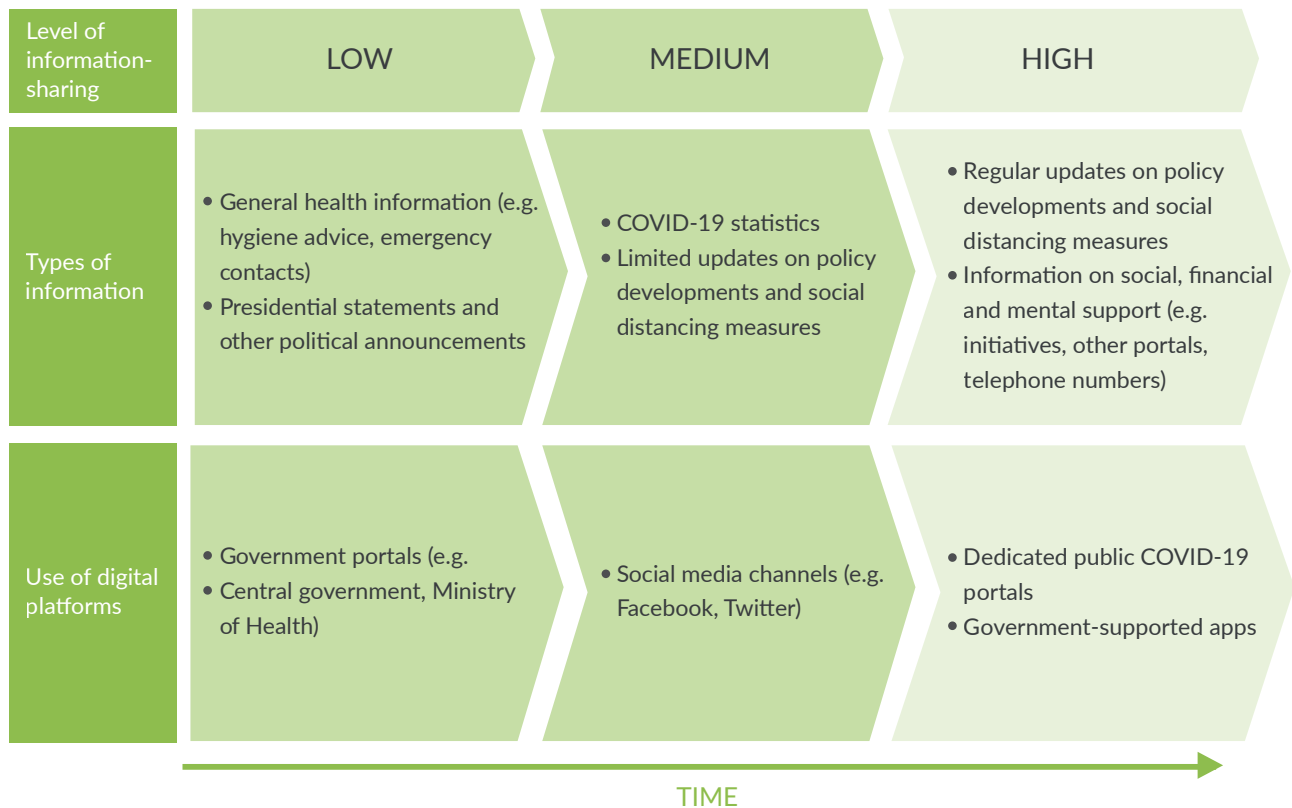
| Level of information-sharing | LOW | MEDIUM | HIGH |
|---|---|---|---|
| Types of information | • General health information (e.g. hygiene advice, emergency contacts) • Presidential statements and other political announcements | • COVID-19 statistics • Limited updates on policy developments and social distancing measures | • Regular updates on policy developments and social distancing measures • Information on social, financial and mental support (e.g. initiatives, other portals, telephone numbers) |
| Use of digital platforms | • Government portals (e.g. • Central government, Ministry of Health) | • Social media channels (e.g. Facebook, Twitter) | • Dedicated public COVID-19 portals • Government-supported apps |

TIME